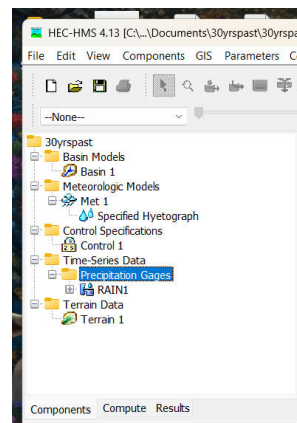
HEC-HMS 4.13 [C:\...\Documents\30yrspast\30yrspast

File Edit View Components GIS Parameters C

--None--

30yrspast
Basin Models
Basin 1
Meteorologic Models
Met 1
Specified Hyetograph
Control Specifications
Control 1
Time-Series Data
Precipitation Gages
RAIN1
Terrain Data
Terrain 1

Components Compute Results